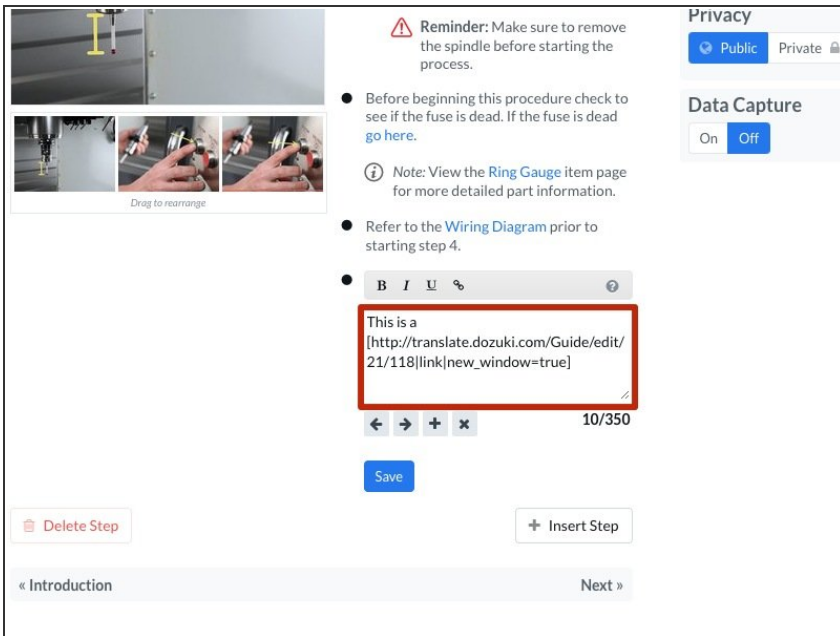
Drag to rearrange

Reminder: Make sure to remove the spindle before starting the process.

Before beginning this procedure check to see if the fuse is dead. If the fuse is dead go here.

Note: View the Ring Gauge item page for more detailed part information.

Refer to the Wiring Diagram prior to starting step 4.

B I U

This is a [http://translate.dozuki.com/Guide/edit/21/118|link|new_window=true]

10/350

Save

Delete Step

Insert Step

« Introduction

Next »

Privacy

Public Private

Data Capture

On Off